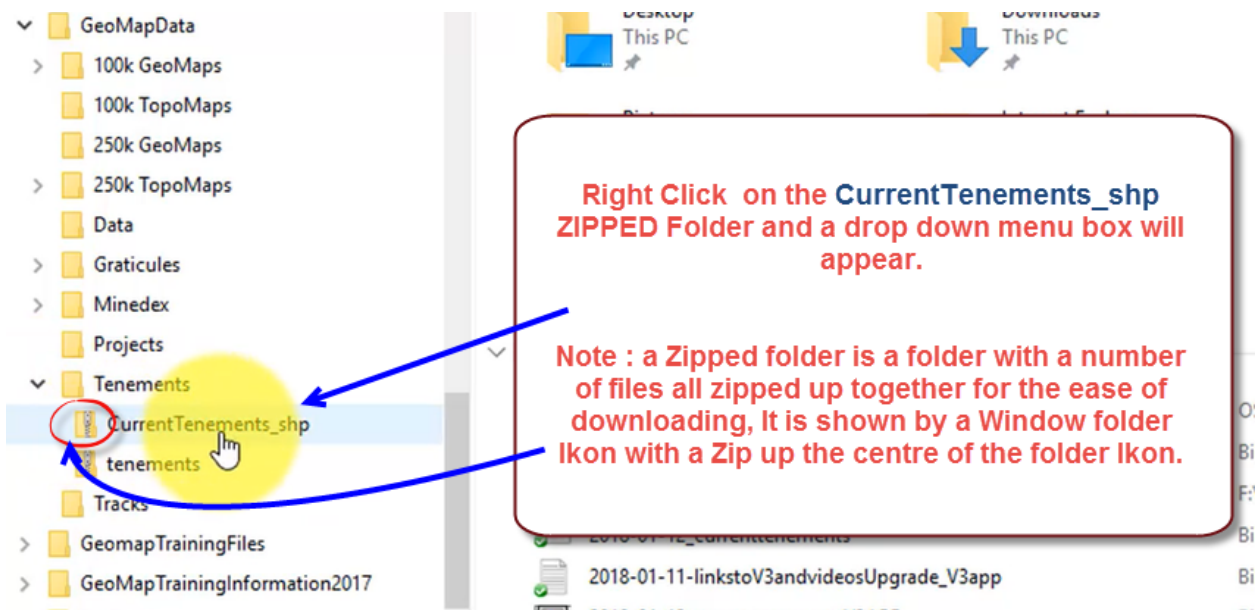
GeoMapData
100k GeoMaps
100k TopoMaps
250k GeoMaps
250k TopoMaps
Data
Graticules
Minedex
Projects
Tenements
CurrentTenements_shp
tenements
Tracks
GeomapTrainingFiles
GeoMapTrainingInformation2017

Desktop
This PC
Downloads
This PC

Right Click on the CurrentTenements_shp ZIPPED Folder and a drop down menu box will appear.

Note : a Zipped folder is a folder with a number of files all zipped up together for the ease of downloading, It is shown by a Window folder Ikon with a Zip up the centre of the folder Ikon.

2018-01-12_currenttenements
2018-01-11-linkstoV3andvideosUpgrade_V3app
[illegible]